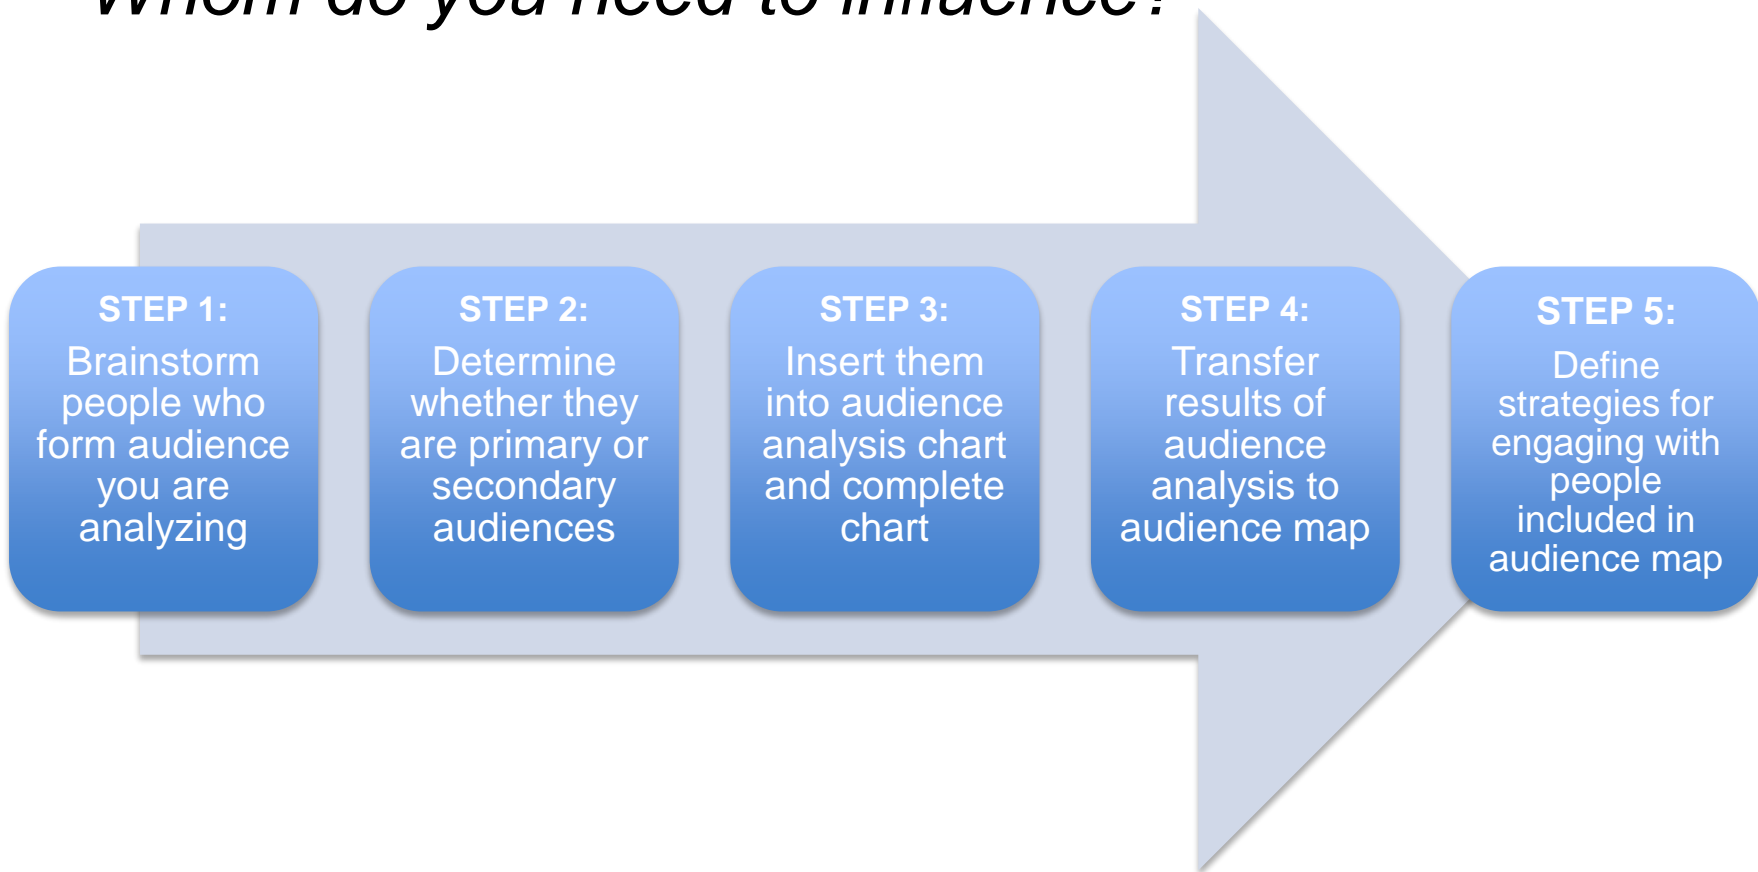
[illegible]

STEP 1:
Brainstorm people who form audience you are analyzing

STEP 2:
Determine whether they are primary or secondary audiences

STEP 3:
Insert them into audience analysis chart and complete chart

STEP 4:
Transfer results of audience analysis to audience map

STEP 5:
Define strategies for engaging with people included in audience map